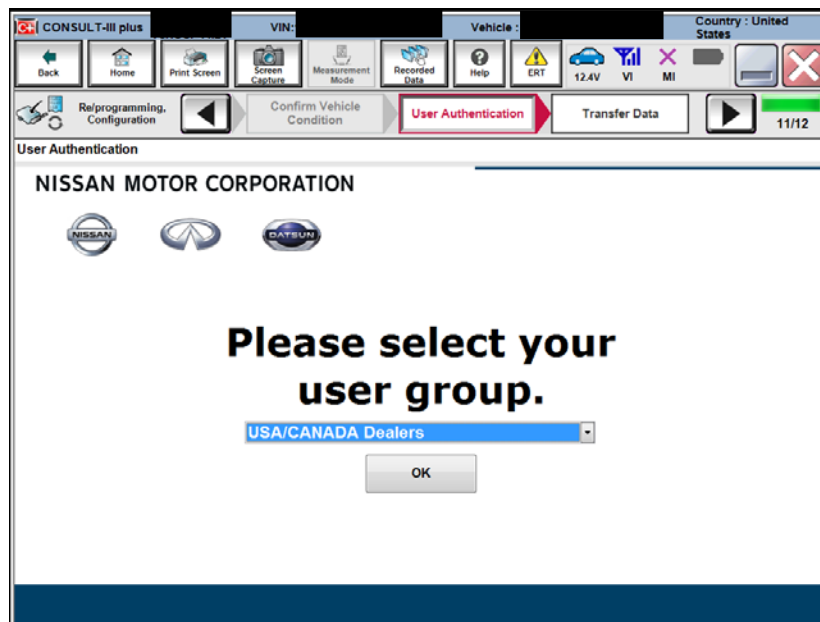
CONSULT-III plus

VIN:

Vehicle :

Country : United States

Back

Home

Print Screen

Screen Capture

Measurement Mode

Recorded Data

Help

ERT

12.4V

VI

MI

Re/programming, Configuration

Confirm Vehicle Condition

User Authentication

Transfer Data

11/12

User Authentication

NISSAN MOTOR CORPORATION

NISSAN

DATSUN

Please select your user group.

USA/CANADA Dealers

OK